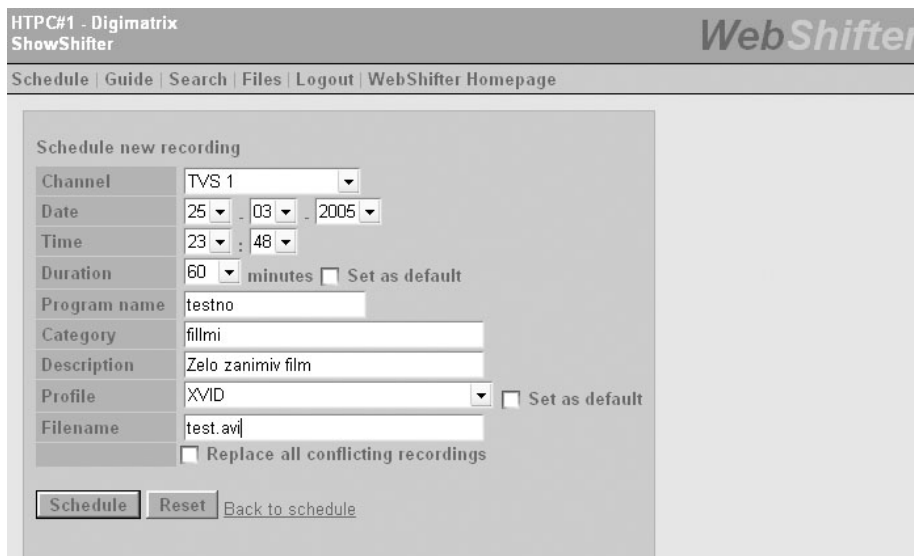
HTPC#1 - Digimatrix
ShowShifter

WebShifter

Schedule | Guide | Search | Files | Logout | WebShifter Homepage

Schedule new recording

| | |
|---|---|
| Channel | TVS 1 |
| Date | 25 . 03 . 2005 |
| Time | 23 : 48 |
| Duration | 60 minutes Set as default |
| Program name | testno |
| Category | fillmi |
| Description | Zelo zanimiv film |
| Profile | XVID Set as default |
| Filename | test.avi |
| | Replace all conflicting recordings |

Schedule Reset Back to schedule